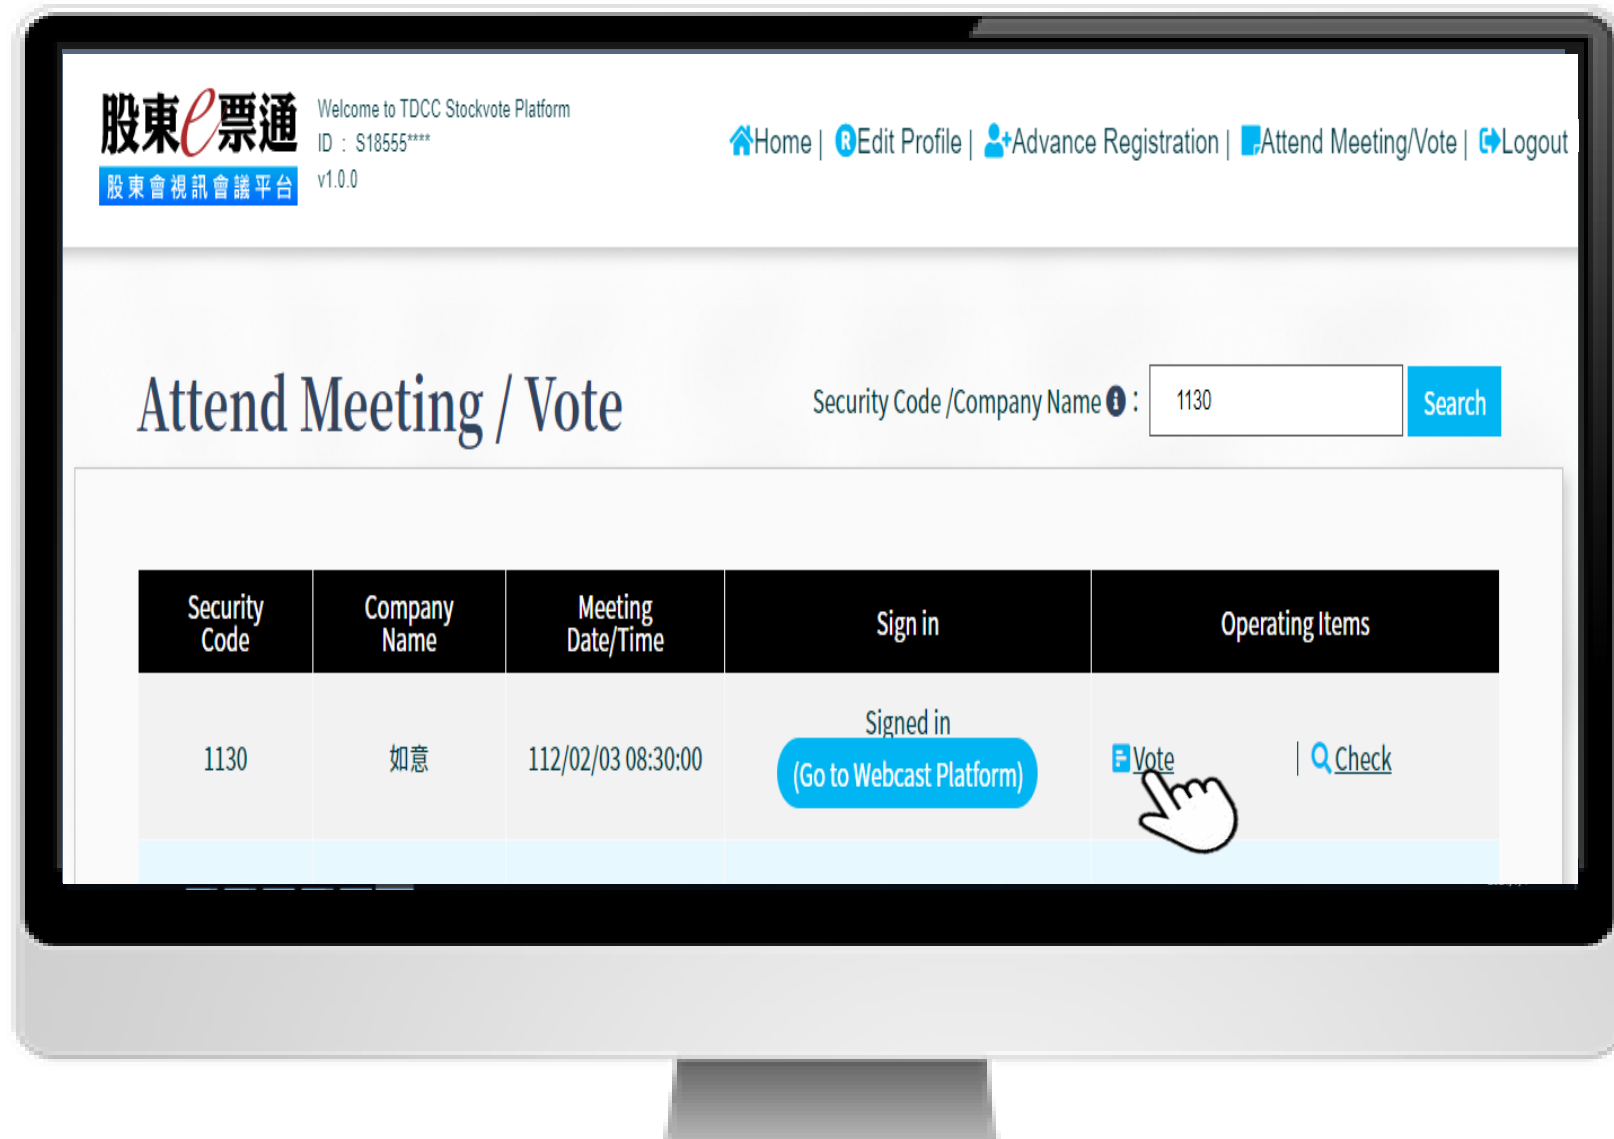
股東e票通
股東會視訊會議平台

Welcome to TDCC Stockvote Platform
ID ： S18555****
v1.0.0

Home | Edit Profile | Advance Registration | Attend Meeting/Vote | Logout

Attend Meeting / Vote

Security Code /Company Name : 1130 Search

| Security Code | Company Name | Meeting Date/Time | Sign in | Operating Items |
|---|---|---|---|---|
| 1130 | 如意 | 112/02/03 08:30:00 | Signed in (Go to Webcast Platform) | Vote \| Check |